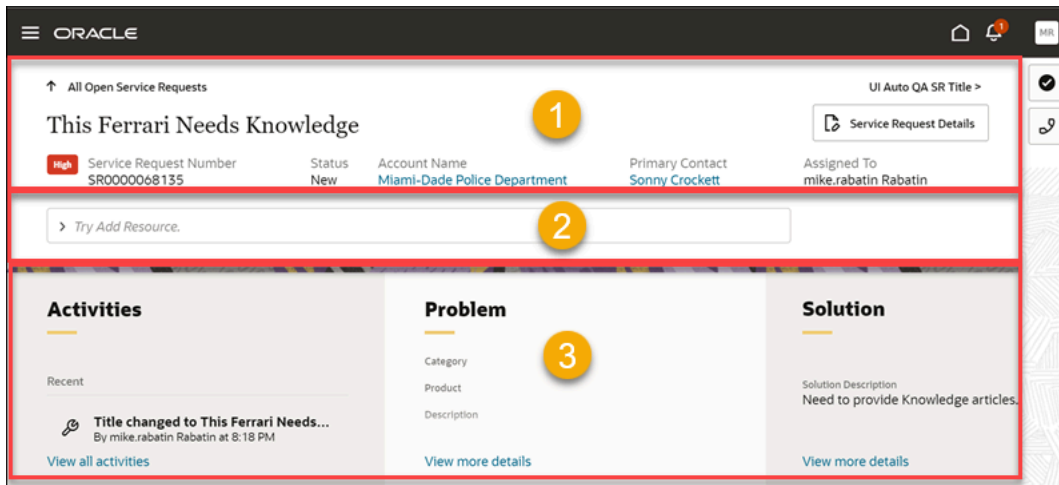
ORACLE

1

MR

All Open Service Requests

UI Auto QA SR Title >

This Ferrari Needs Knowledge

1

Service Request Details

High

Service Request Number
SR0000068135

Status
New

Account Name
Miami-Dade Police Department

Primary Contact
Sonny Crockett

Assigned To
mike.rabatin Rabatin

> Try Add Resource.

2

Activities

Recent

Title changed to This Ferrari Needs...
By mike.rabatin Rabatin at 8:18 PM

View all activities

Problem

Category

Product

Description

3

View more details

Solution

Solution Description
Need to provide Knowledge articles.

View more details